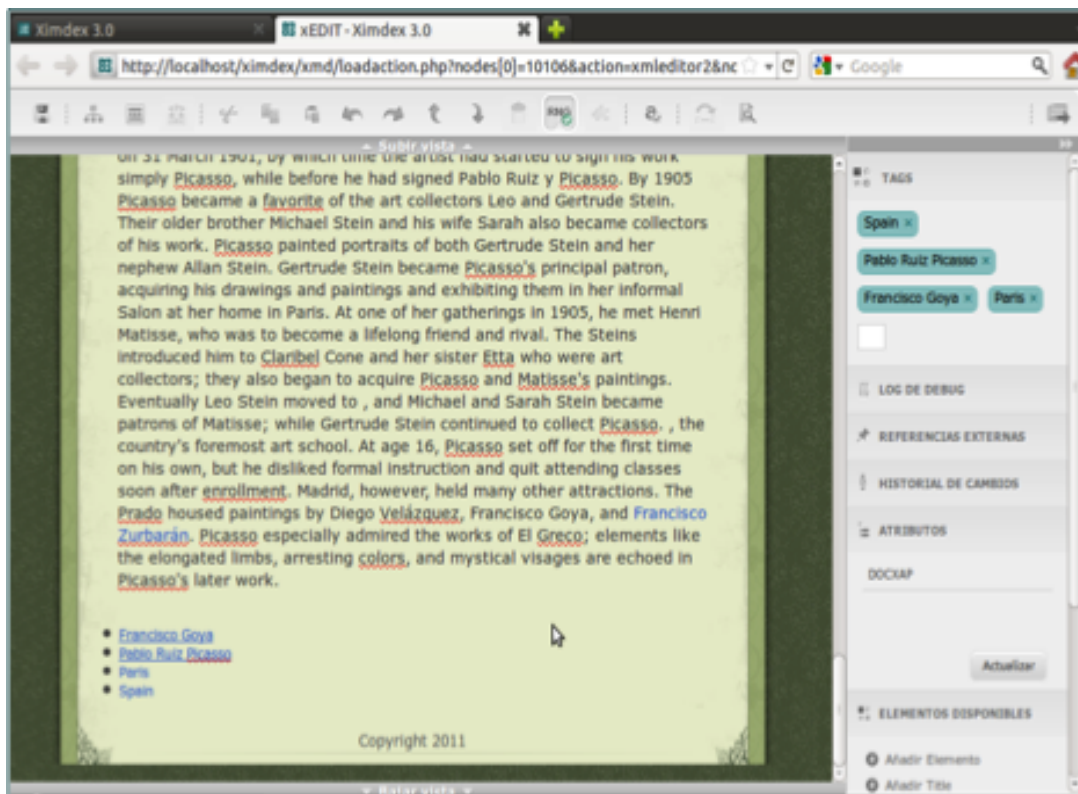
Ximdex 3.0
xEDIT - Ximdex 3.0
http://localhost/ximdex/xmd/loadaction.php?nodes[0]=10106&action=xmleditor2&nc
Google

Subir vista

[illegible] simply Picasso, while before he had signed Pablo Ruiz y Picasso. By 1905 Picasso became a favorite of the art collectors Leo and Gertrude Stein. Their older brother Michael Stein and his wife Sarah also became collectors of his work. Picasso painted portraits of both Gertrude Stein and her nephew Allan Stein. Gertrude Stein became Picasso's principal patron, acquiring his drawings and paintings and exhibiting them in her informal Salon at her home in Paris. At one of her gatherings in 1905, he met Henri Matisse, who was to become a lifelong friend and rival. The Steins introduced him to Claribel Cone and her sister Etta who were art collectors; they also began to acquire Picasso and Matisse's paintings. Eventually Leo Stein moved to , and Michael and Sarah Stein became patrons of Matisse; while Gertrude Stein continued to collect Picasso. , the country's foremost art school. At age 16, Picasso set off for the first time on his own, but he disliked formal instruction and quit attending classes soon after enrollment. Madrid, however, held many other attractions. The Prado housed paintings by Diego Velázquez, Francisco Goya, and Francisco Zurbarán. Picasso especially admired the works of El Greco; elements like the elongated limbs, arresting colors, and mystical visages are echoed in Picasso's later work.

- Francisco Goya
- Pablo Ruiz Picasso
- Paris
- Spain

Copyright 2011

Bajar vista

TAGS
Spain ×
Pablo Ruiz Picasso ×
Francisco Goya ×
Paris ×

LOG DE DEBUG
REFERENCIAS EXTERNAS
HISTORIAL DE CAMBIOS
ATRIBUTOS
DOCXAP
Actualizar
ELEMENTOS DISPONIBLES
Añadir Elemento
Añadir Title